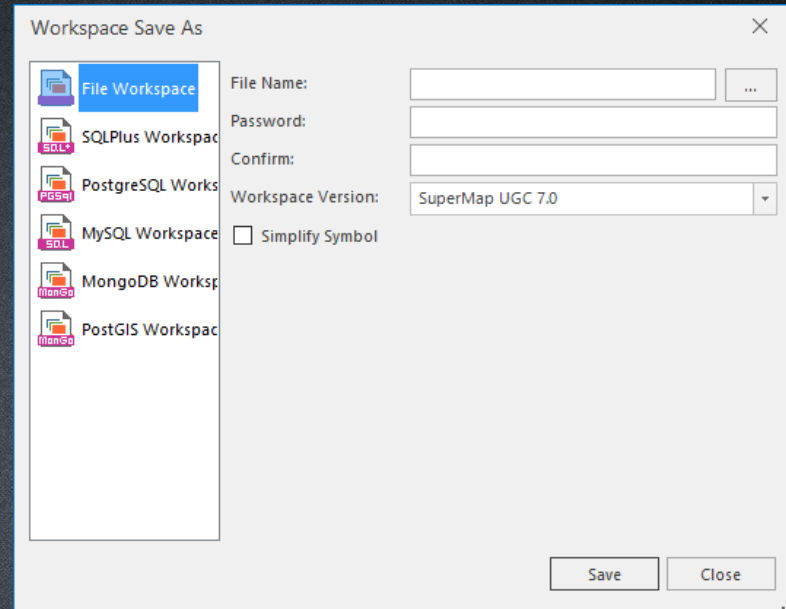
Workspace Save As

File Workspace

SQL+ SQLPlus Workspac

PGSql PostgreSQL Works

SQL MySQL Workspace

MonGo MongoDB Worksp

MonGo PostGIS Workspac

File Name:

...

Password:

Confirm:

Workspace Version:

SuperMap UGC 7.0

Simplify Symbol

Save

Close